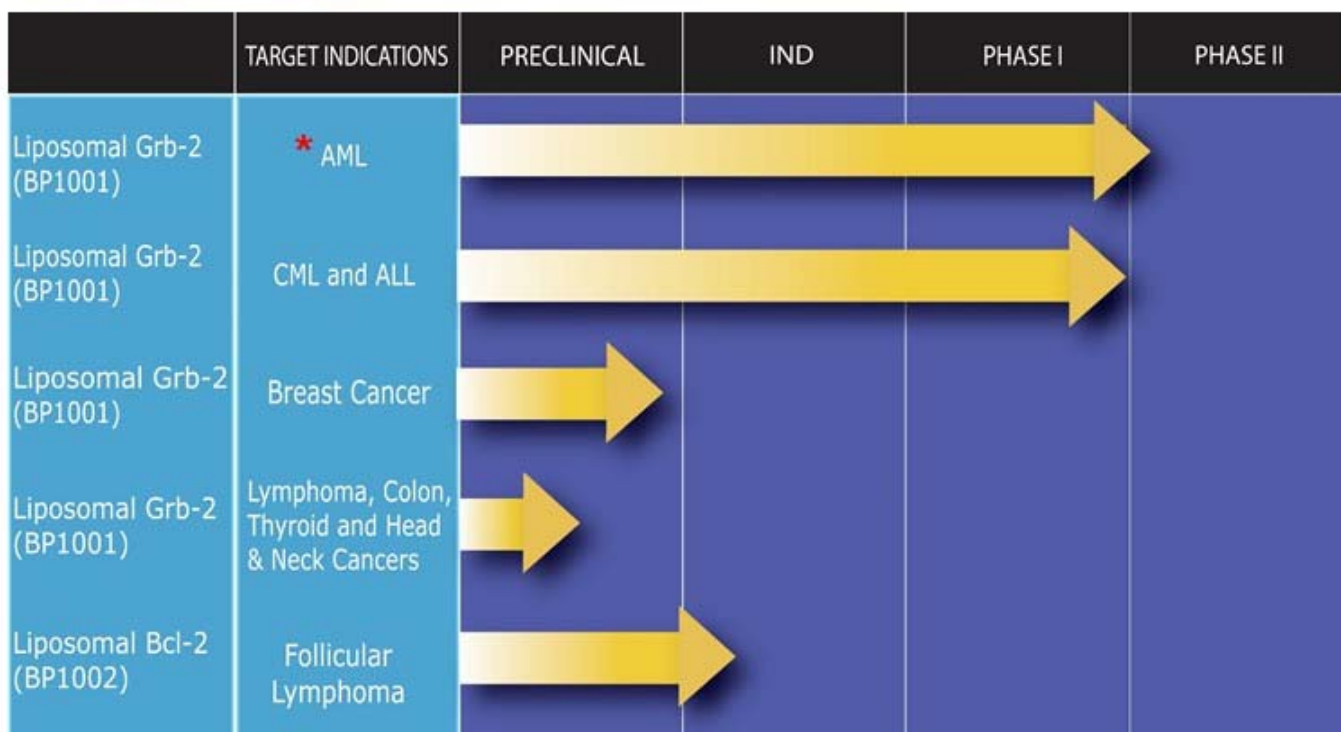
| | TARGET INDICATIONS | PRECLINICAL | IND | PHASE I | PHASE II |
|---|---|---|---|---|---|
| Liposomal Grb-2 (BP1001) | * AML | | | | |
| Liposomal Grb-2 (BP1001) | CML and ALL | | | | |
| Liposomal Grb-2 (BP1001) | Breast Cancer | | | | |
| Liposomal Grb-2 (BP1001) | Lymphoma, Colon, Thyroid and Head & Neck Cancers | | | | |
| Liposomal Bcl-2 (BP1002) | Follicular Lymphoma | | | | |